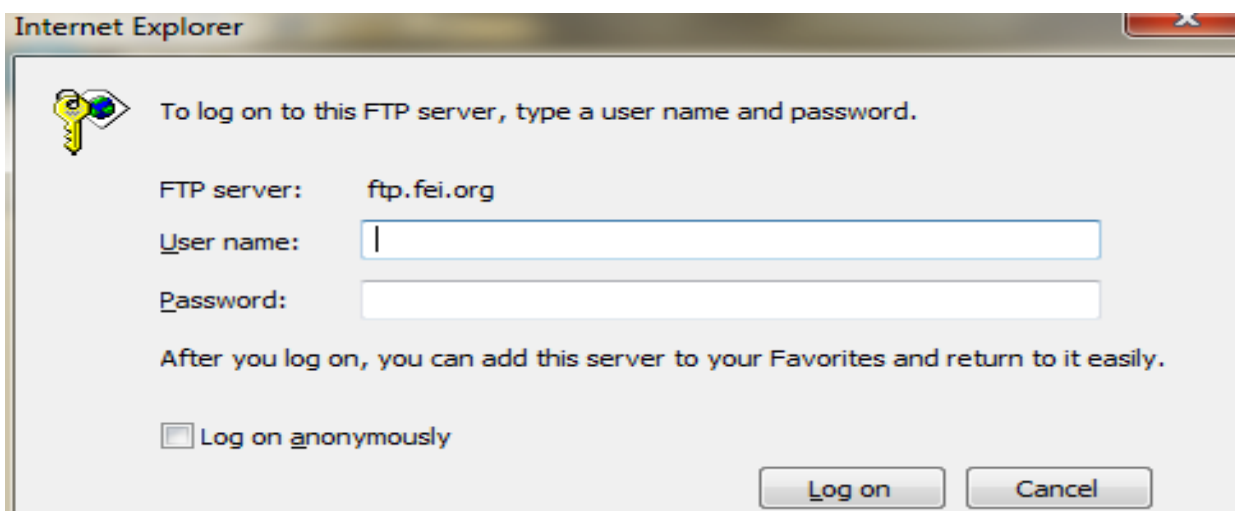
Internet Explorer

To log on to this FTP server, type a user name and password.

FTP server: ftp.fei.org

User name:

Password:

After you log on, you can add this server to your Favorites and return to it easily.

Log on anonymously

Log on

Cancel